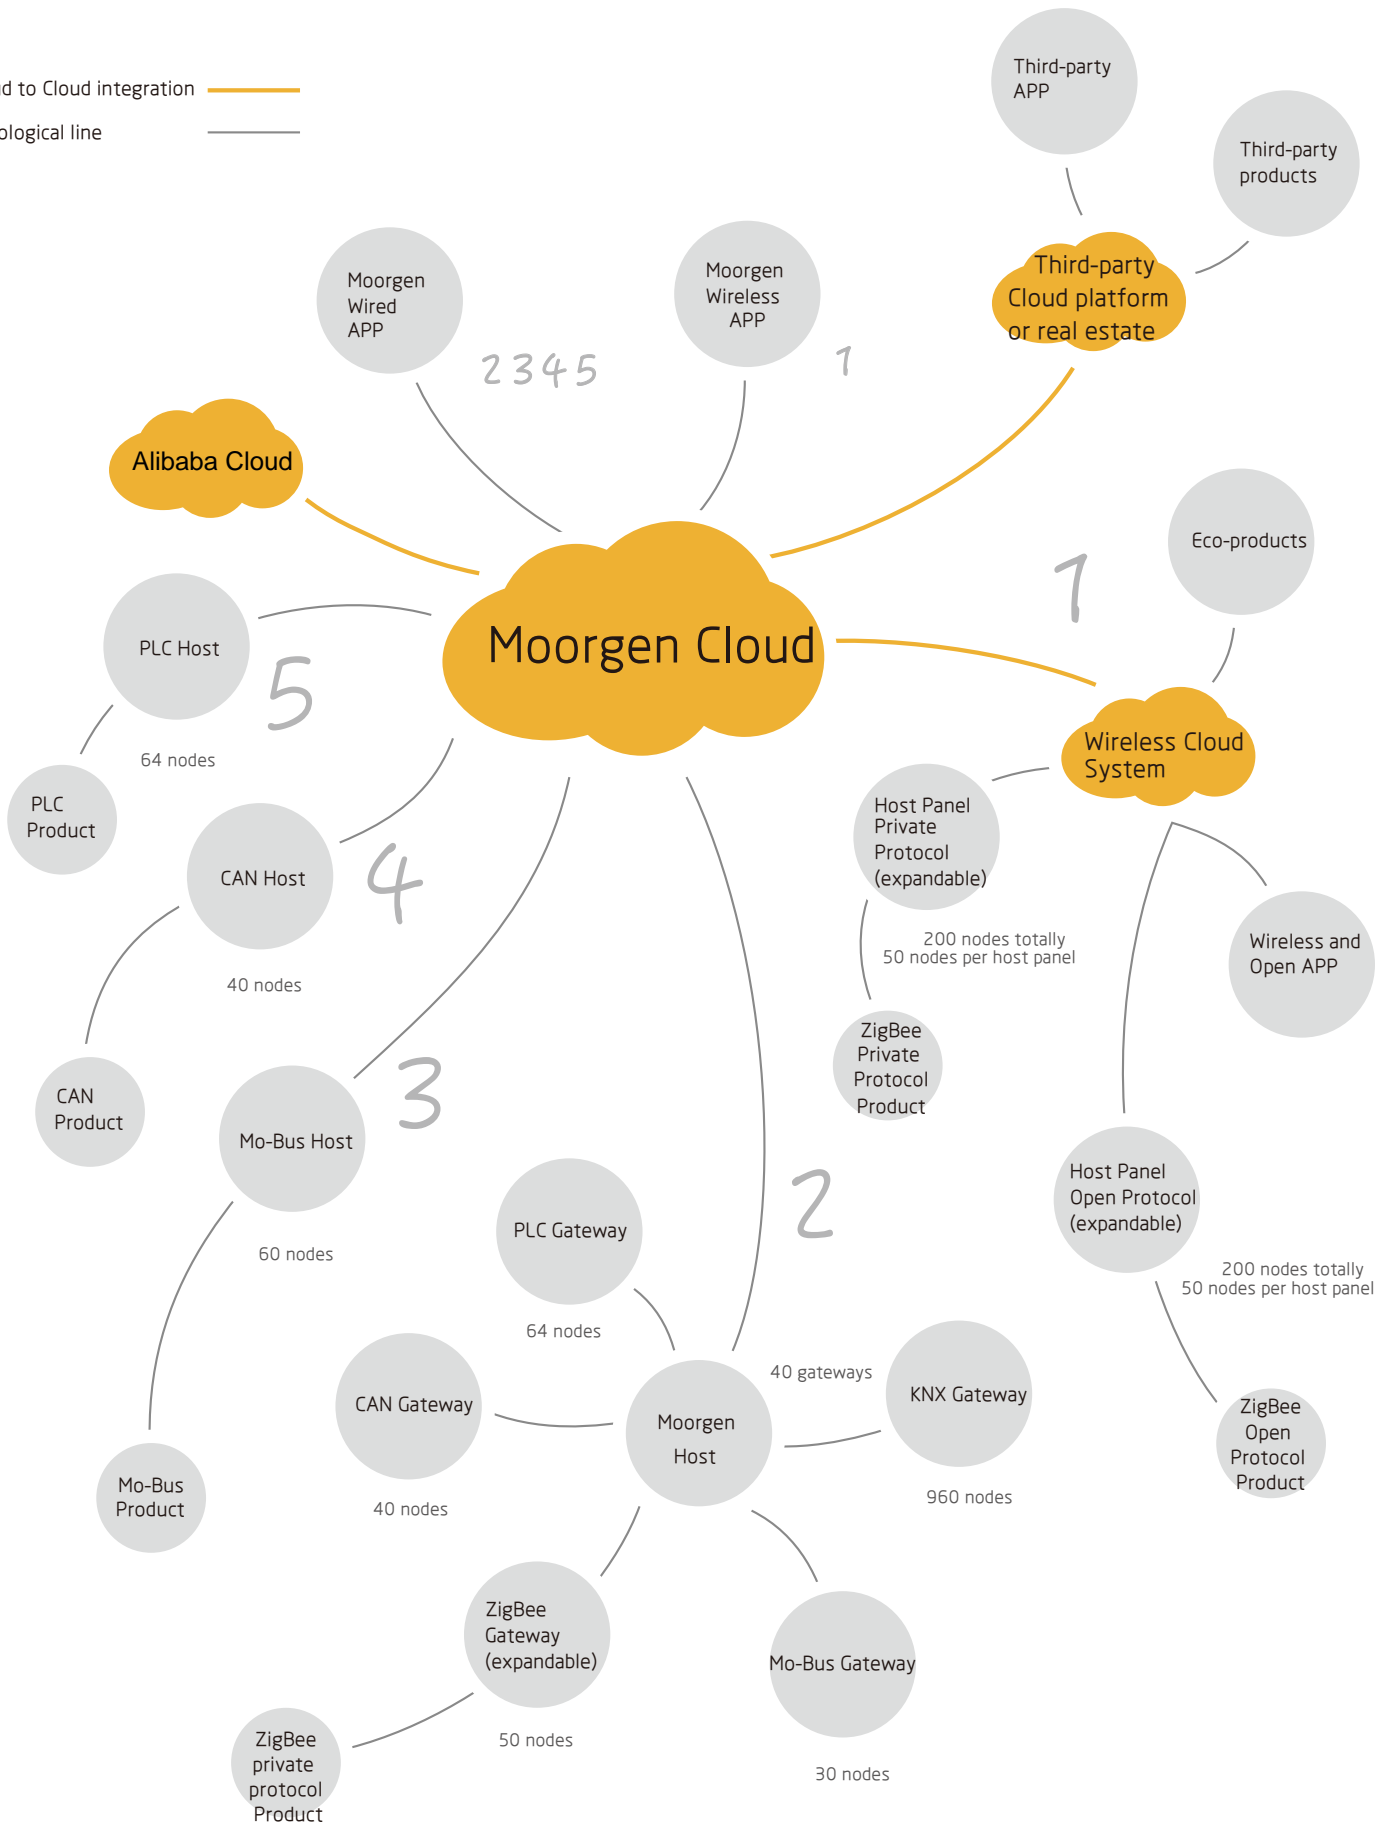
d to Cloud integration

ological line

Third-party APP

Third-party products

Third-party Cloud platform or real estate

Moorgen Wired APP

2345

Moorgen Wireless APP

1

Alibaba Cloud

Moorgen Cloud

1

Eco-products

PLC Host

5

64 nodes

PLC Product

Wireless Cloud System

Host Panel Private Protocol (expandable)

CAN Host

4

40 nodes

200 nodes totally
50 nodes per host panel

Wireless and Open APP

ZigBee Private Protocol Product

CAN Product

Mo-Bus Host

3

60 nodes

PLC Gateway

2

Host Panel Open Protocol (expandable)

200 nodes totally
50 nodes per host panel

64 nodes

40 gateways

KNX Gateway

CAN Gateway

Moorgen Host

ZigBee Open Protocol Product

Mo-Bus Product

40 nodes

960 nodes

ZigBee Gateway (expandable)

Mo-Bus Gateway

50 nodes

ZigBee private protocol Product

30 nodes